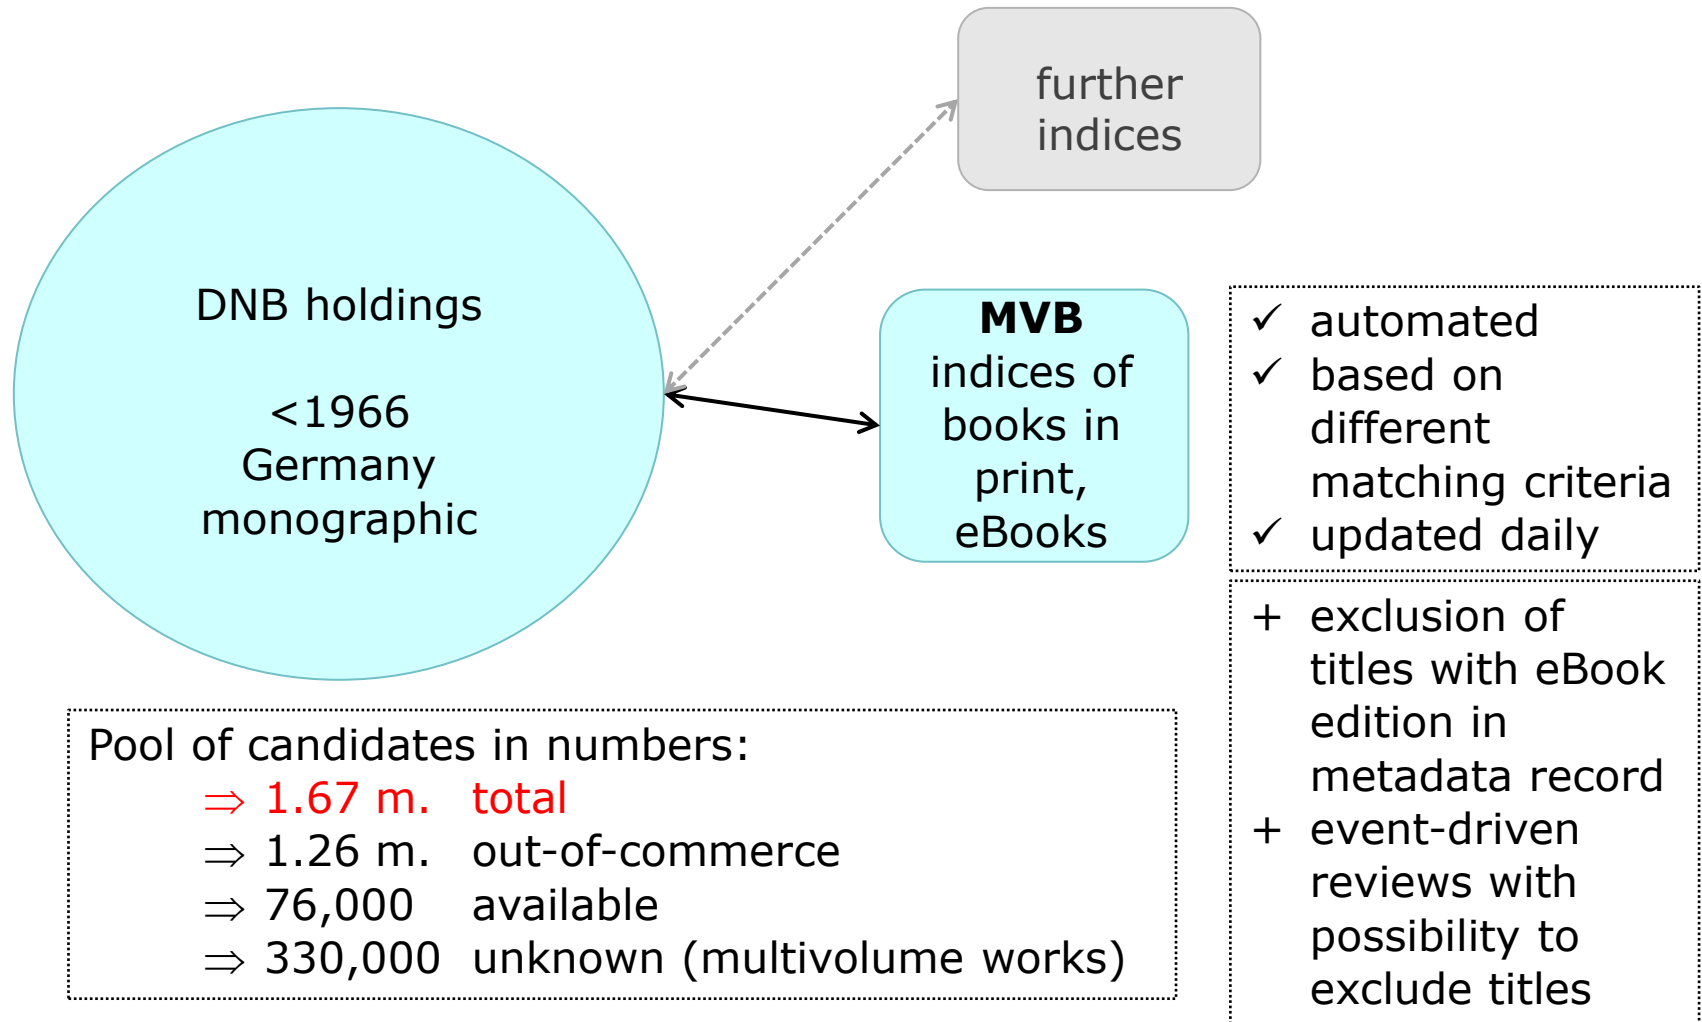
further indices

DNB holdings

<1966
Germany
monographic

**MVB**
indices of books in print, eBooks

✓ automated
✓ based on different matching criteria
✓ updated daily

+ exclusion of titles with eBook edition in metadata record
+ event-driven reviews with possibility to exclude titles

Pool of candidates in numbers:
⇒ 1.67 m. total
⇒ 1.26 m. out-of-commerce
⇒ 76,000 available
⇒ 330,000 unknown (multivolume works)